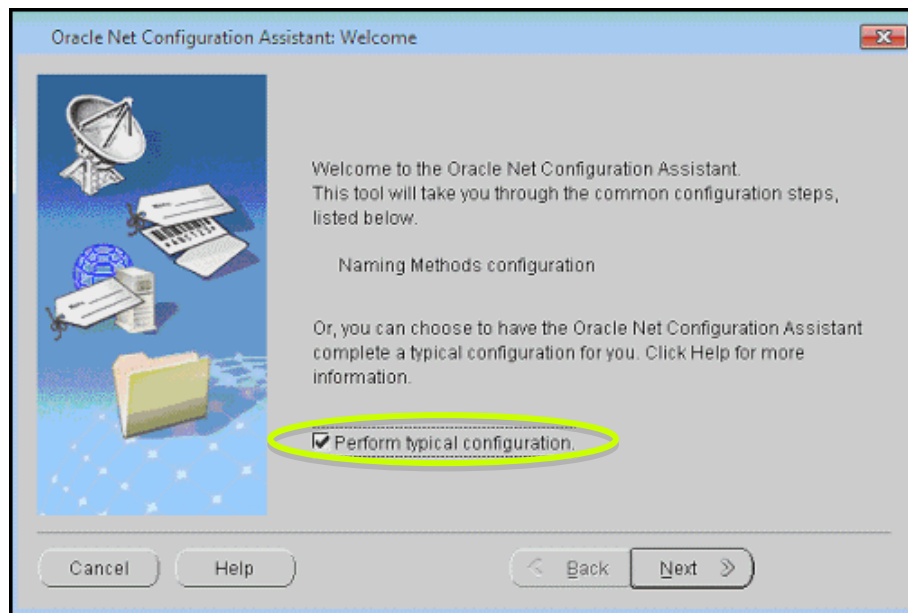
Oracle Net Configuration Assistant: Welcome

Welcome to the Oracle Net Configuration Assistant. This tool will take you through the common configuration steps, listed below.

Naming Methods configuration

Or, you can choose to have the Oracle Net Configuration Assistant complete a typical configuration for you. Click Help for more information.

Perform typical configuration.

Cancel

Help

Back

Next